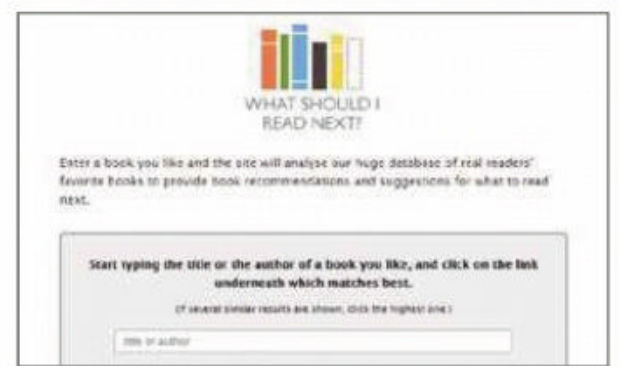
WHAT SHOULD I
READ NEXT?

Enter a book you like and the site will analyse our huge database of real readers' favorite books to provide book recommendations and suggestions for what to read next.

Start typing the title or the author of a book you like, and click on the link underneath which matches best.

(If several similar results are shown, click the highest one.)

title or author